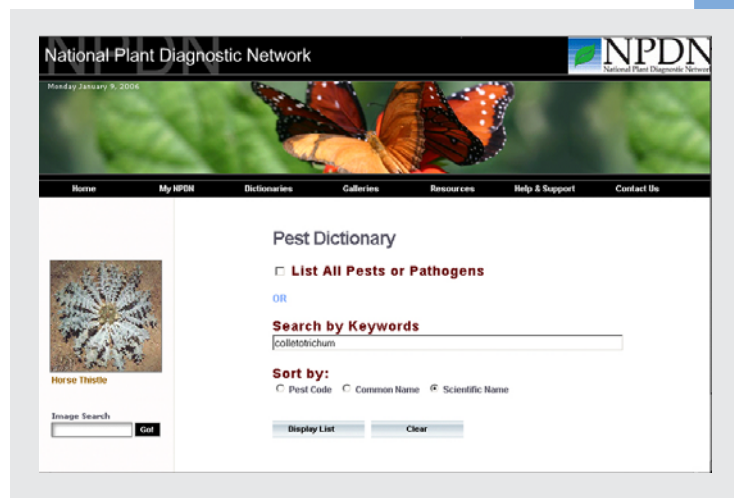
National Plant Diagnostic Network

NPDN
National Plant Diagnostic Network

Monday January 9, 2006

Home | My NPDN | Dictionaries | Galleries | Resources | Help & Support | Contact Us

Horse Thistle

Image Search
Go!

Pest Dictionary

☐ List All Pests or Pathogens

OR

Search by Keywords
colletotrichum

Sort by:
○ Pest Code ○ Common Name ◉ Scientific Name

Display List
Clear